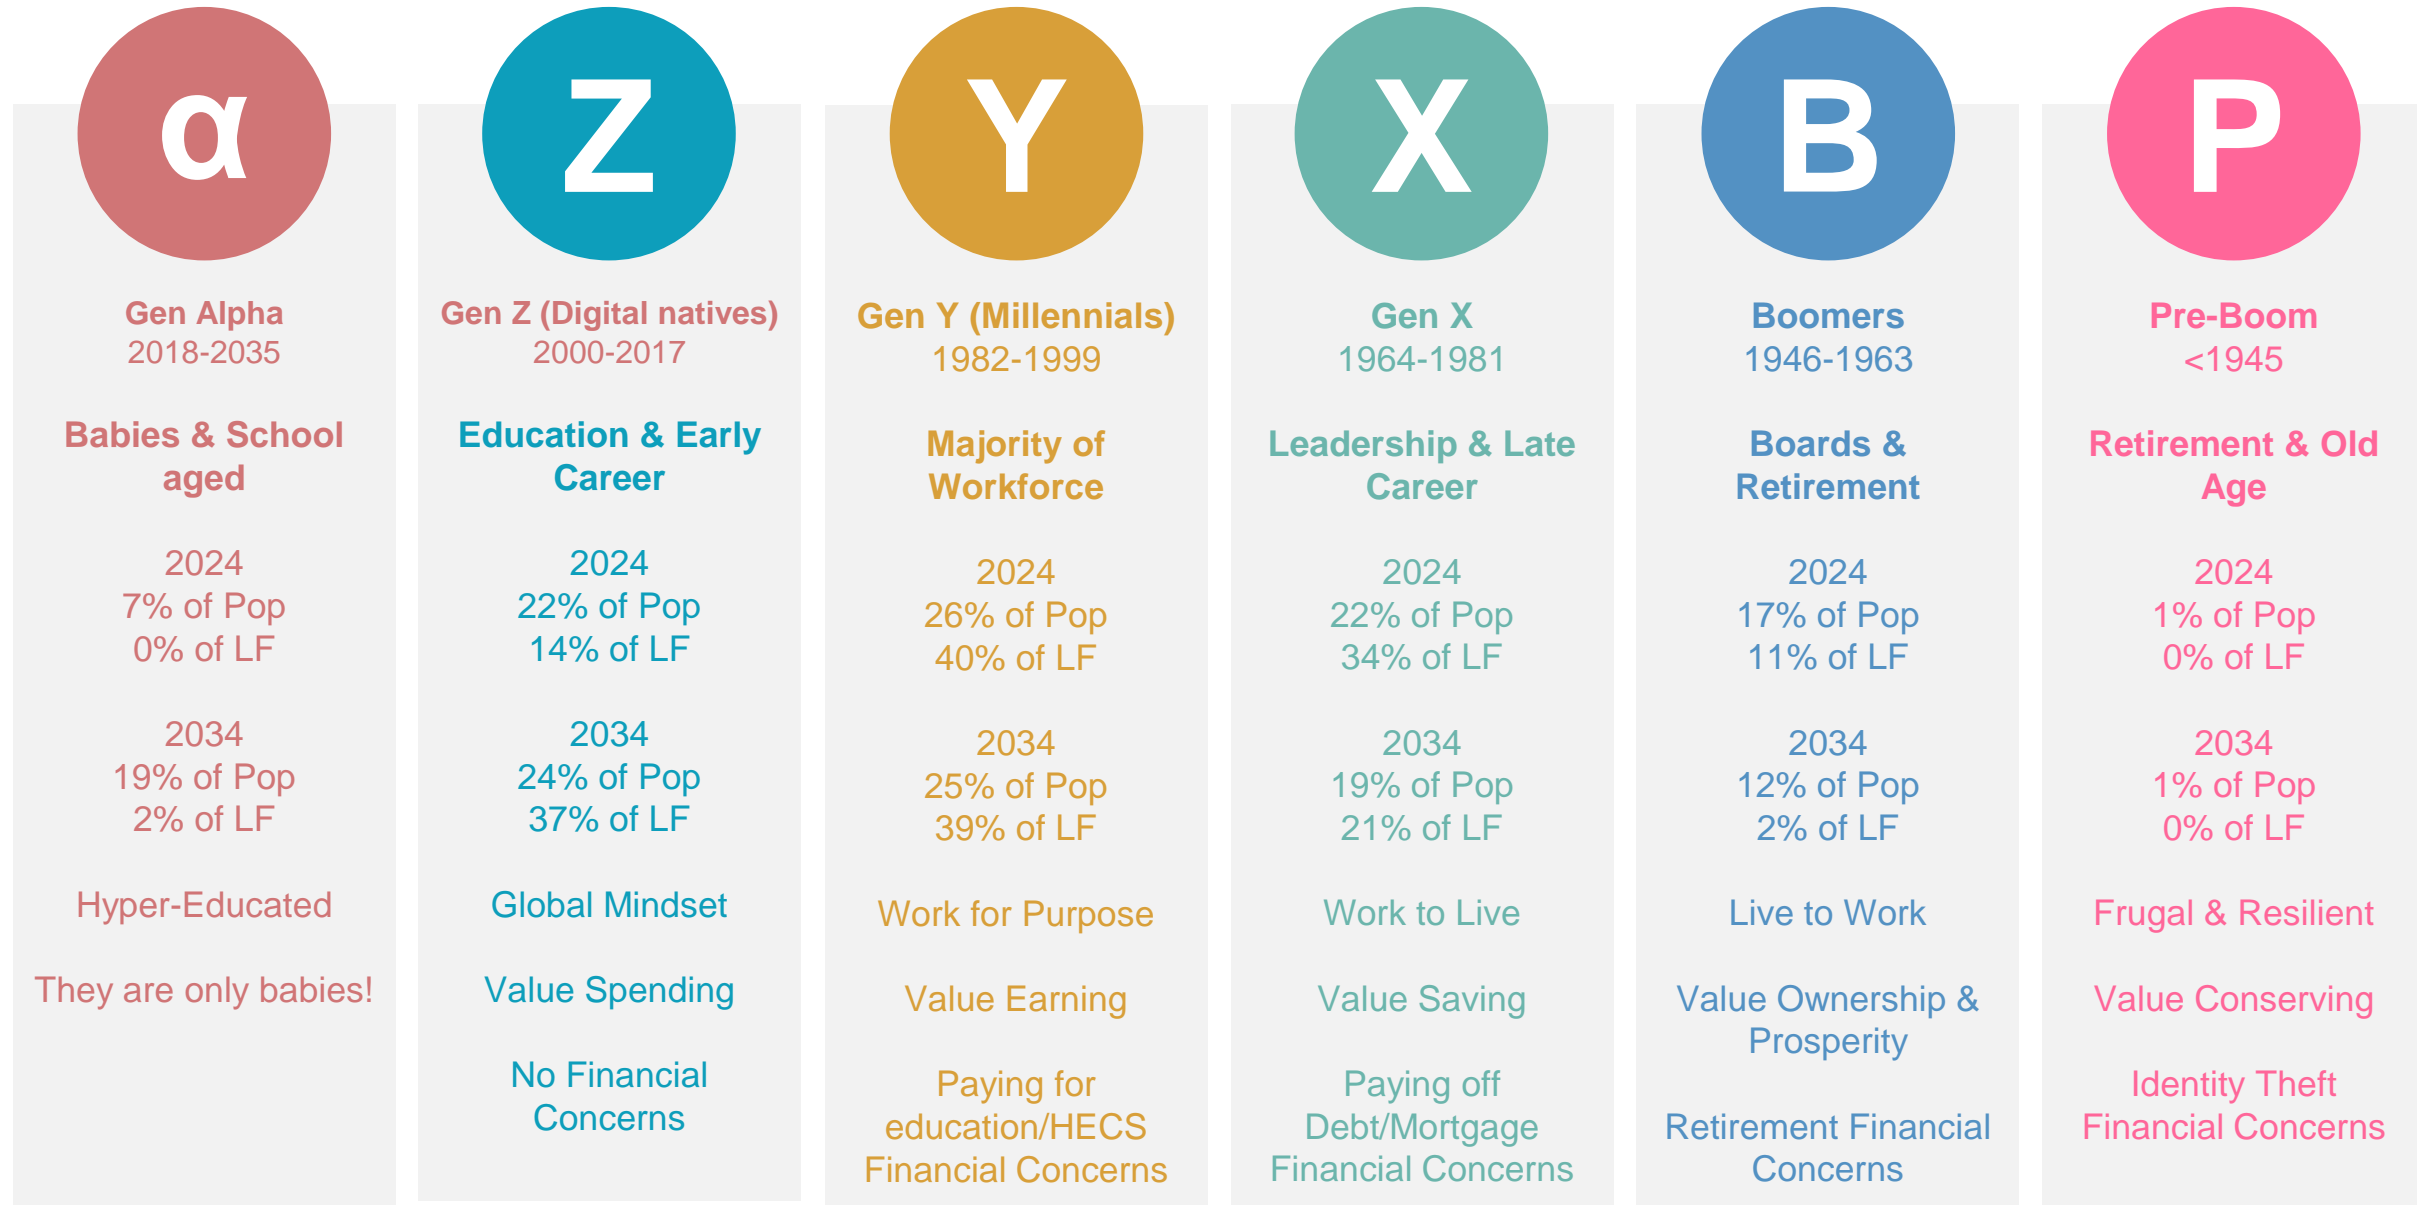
α

Gen Alpha
2018-2035

Babies & School aged

2024
7% of Pop
0% of LF

2034
19% of Pop
2% of LF

Hyper-Educated

They are only babies!

Z

Gen Z (Digital natives)
2000-2017

Education & Early Career

2024
22% of Pop
14% of LF

2034
24% of Pop
37% of LF

Global Mindset

Value Spending

No Financial Concerns

Y

Gen Y (Millennials)
1982-1999

Majority of Workforce

2024
26% of Pop
40% of LF

2034
25% of Pop
39% of LF

Work for Purpose

Value Earning

Paying for education/HECS Financial Concerns

X

Gen X
1964-1981

Leadership & Late Career

2024
22% of Pop
34% of LF

2034
19% of Pop
21% of LF

Work to Live

Value Saving

Paying off Debt/Mortgage Financial Concerns

B

Boomers
1946-1963

Boards & Retirement

2024
17% of Pop
11% of LF

2034
12% of Pop
2% of LF

Live to Work

Value Ownership & Prosperity

Retirement Financial Concerns

P

Pre-Boom
<1945

Retirement & Old Age

2024
1% of Pop
0% of LF

2034
1% of Pop
0% of LF

Frugal & Resilient

Value Conserving

Identity Theft Financial Concerns